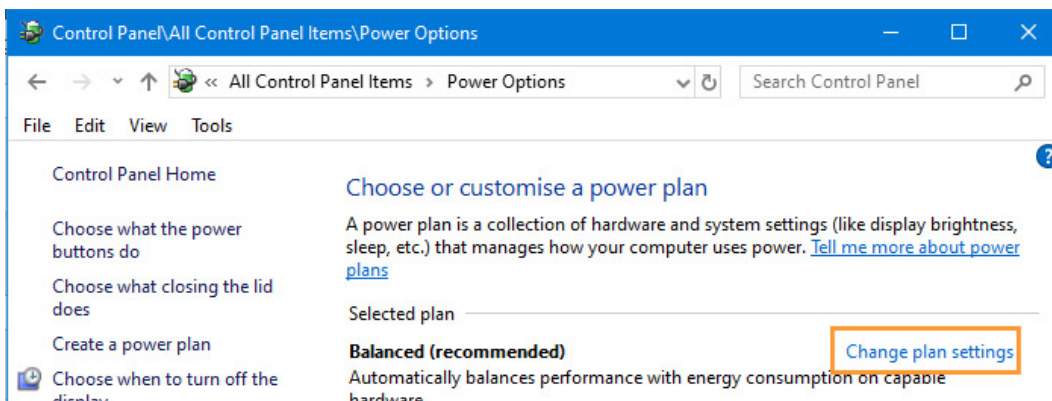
Control Panel\All Control Panel Items\Power Options

« All Control Panel Items > Power Options

Search Control Panel

File Edit View Tools

Control Panel Home

Choose what the power buttons do

Choose what closing the lid does

Create a power plan

Choose when to turn off the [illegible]

Choose or customise a power plan

A power plan is a collection of hardware and system settings (like display brightness, sleep, etc.) that manages how your computer uses power. Tell me more about power plans

Selected plan

Balanced (recommended)

Change plan settings

Automatically balances performance with energy consumption on capable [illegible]